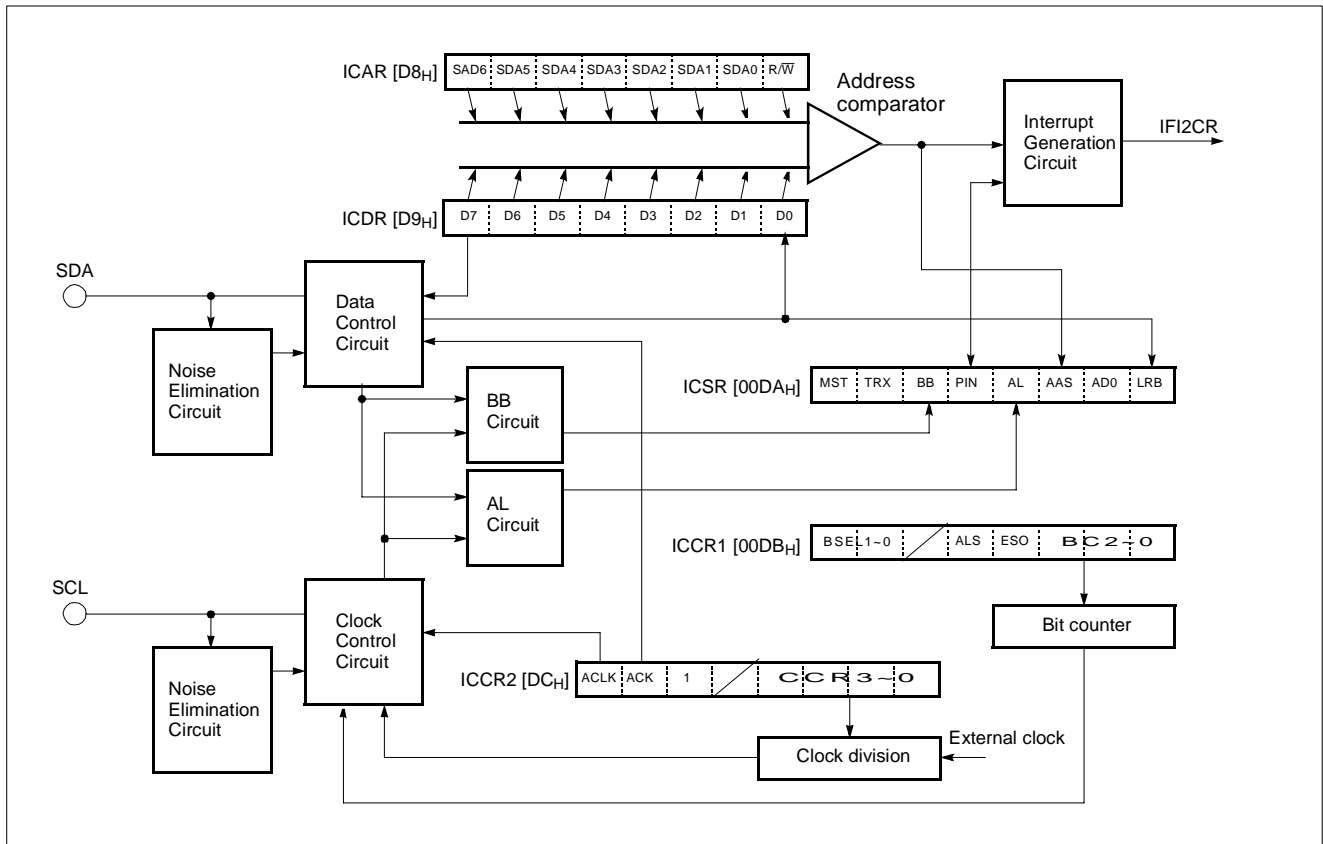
ICAR [D8$_H$]

| SAD6 | SDA5 | SDA4 | SDA3 | SDA2 | SDA1 | SDA0 | R/$\overline{W}$ |
|---|---|---|---|---|---|---|---|

Address comparator

Interrupt Generation Circuit

IFI2CR

ICDR [D9$_H$]

| D7 | D6 | D5 | D4 | D3 | D2 | D1 | D0 |
|---|---|---|---|---|---|---|---|

SDA

Data Control Circuit

Noise Elimination Circuit

BB Circuit

ICSR [00DA$_H$]

| MST | TRX | BB | PIN | AL | AAS | AD0 | LRB |
|---|---|---|---|---|---|---|---|

AL Circuit

ICCR1 [00DB$_H$]

| BSEL1~0 | | ALS | ESO | BC2~0 |
|---|---|---|---|---|

SCL

Clock Control Circuit

Bit counter

Noise Elimination Circuit

ICCR2 [DC$_H$]

| ACLK | ACK | 1 | | CCR3~0 |
|---|---|---|---|---|

Clock division

External clock